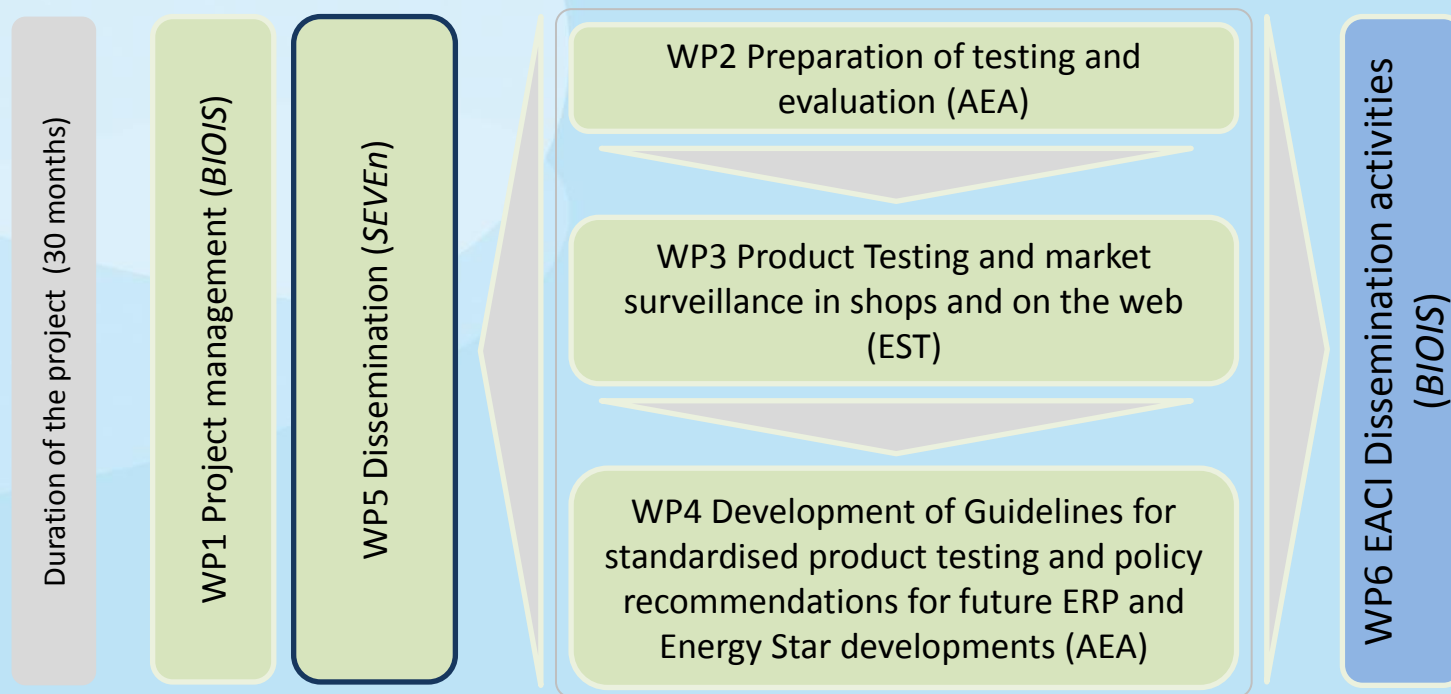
Duration of the project (30 months)

WP1 Project management (*BIOIS*)

WP5 Dissemination (*SEVEn*)

WP2 Preparation of testing and evaluation (AEA)

WP3 Product Testing and market surveillance in shops and on the web (EST)

WP4 Development of Guidelines for standardised product testing and policy recommendations for future ERP and Energy Star developments (AEA)

WP6 EACI Dissemination activities (*BIOIS*)